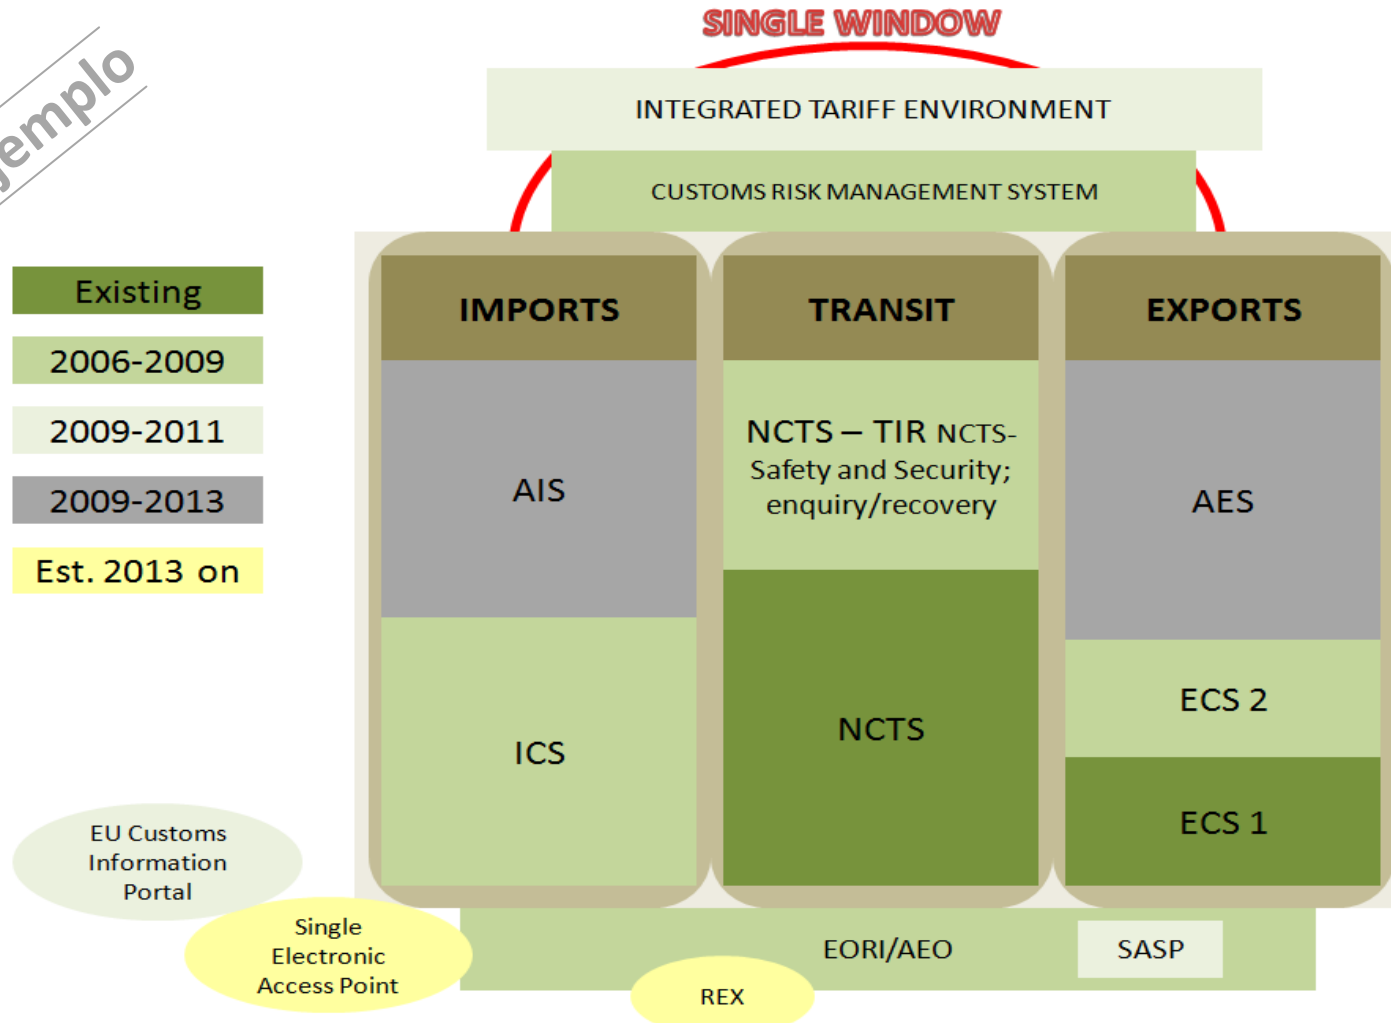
emplo

SINGLE WINDOW

INTEGRATED TARIFF ENVIRONMENT

CUSTOMS RISK MANAGEMENT SYSTEM

Existing

2006-2009

2009-2011

2009-2013

Est. 2013 on

IMPORTS

AIS

ICS

TRANSIT

NCTS – TIR NCTS-Safety and Security; enquiry/recovery

NCTS

EXPORTS

AES

ECS 2

ECS 1

EU Customs Information Portal

Single Electronic Access Point

EORI/AEO

SASP

REX